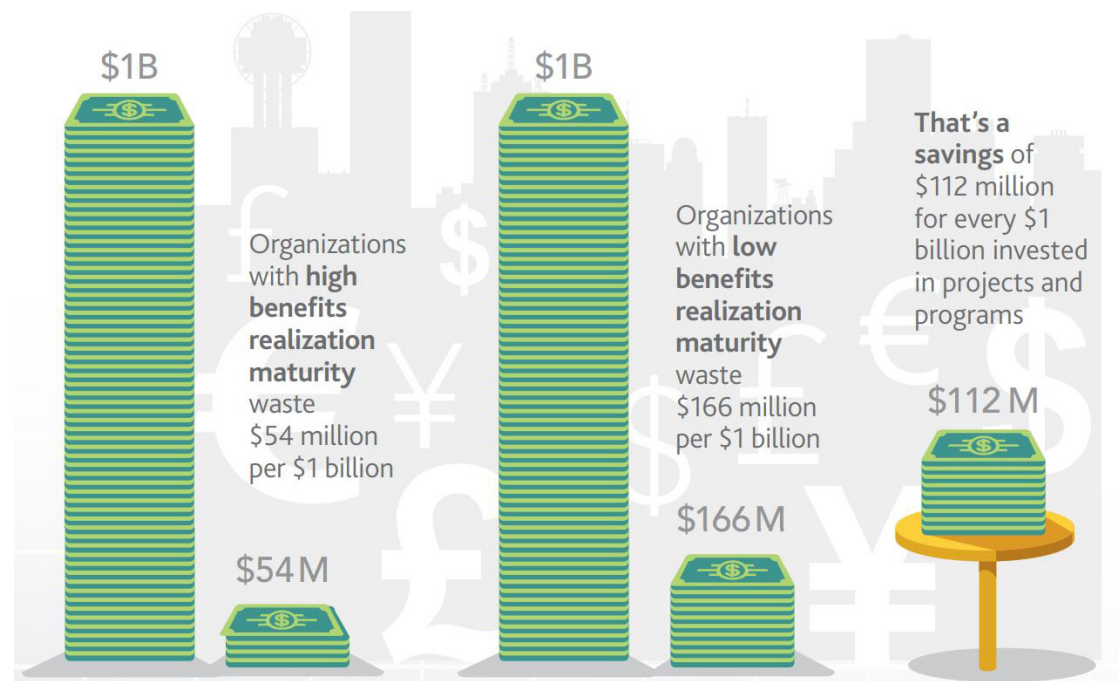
$1B

Organizations with **high benefits realization maturity** waste $54 million per $1 billion

$54 M

$1B

Organizations with **low benefits realization maturity** waste $166 million per $1 billion

$166 M

**That's a savings** of $112 million for every $1 billion invested in projects and programs

$112 M